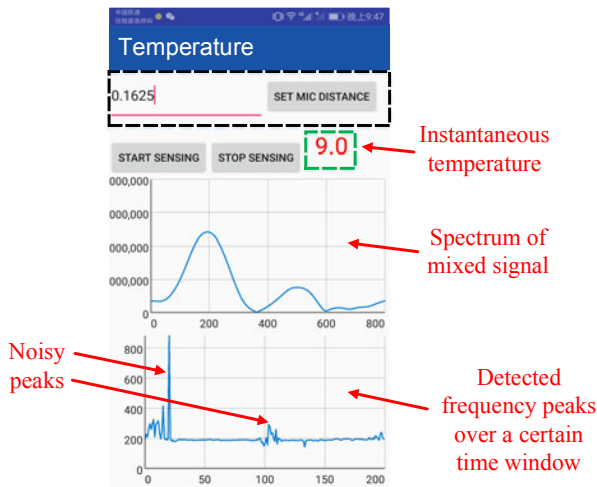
中国联通 仅限紧急呼叫 晚上9:47

Temperature

0.1625

SET MIC DISTANCE

START SENSING

STOP SENSING

9.0

Instantaneous temperature

000,000
000,000
000,000
000,000

0
200
400
600
800

Spectrum of mixed signal

Noisy peaks

800
600
400
200

0
50
100
150
200

Detected frequency peaks over a certain time window